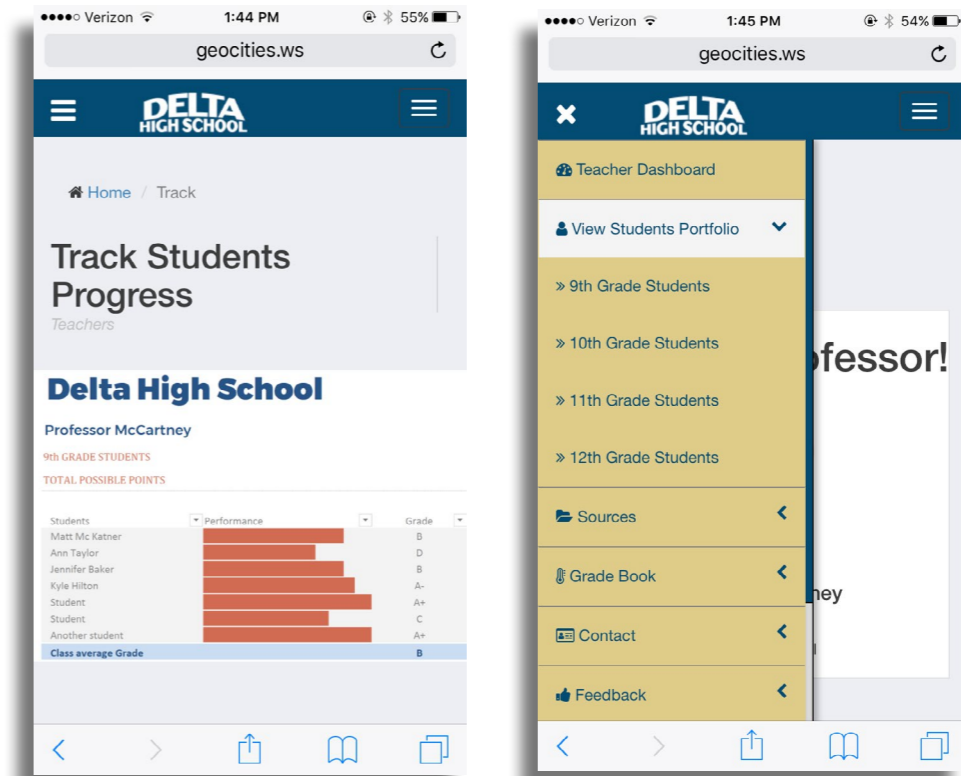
●●●●○ Verizon 1:44 PM 55%

geocities.ws

DELTA HIGH SCHOOL

Home / Track

Track Students Progress

Teachers

Delta High School

Professor McCartney

9th GRADE STUDENTS

TOTAL POSSIBLE POINTS

| Students | Performance | Grade |
|---|---|---|
| Matt Mc Katner | | B |
| Ann Taylor | | D |
| Jennifer Baker | | B |
| Kyle Hilton | | A- |
| Student | | A+ |
| Student | | C |
| Another student | | A+ |
| Class average Grade | | B |

●●●●○ Verizon 1:45 PM 54%

geocities.ws

DELTA HIGH SCHOOL

Teacher Dashboard

View Students Portfolio

» 9th Grade Students

» 10th Grade Students

» 11th Grade Students

» 12th Grade Students

Sources

Grade Book

Contact

Feedback

ofessor!

ney